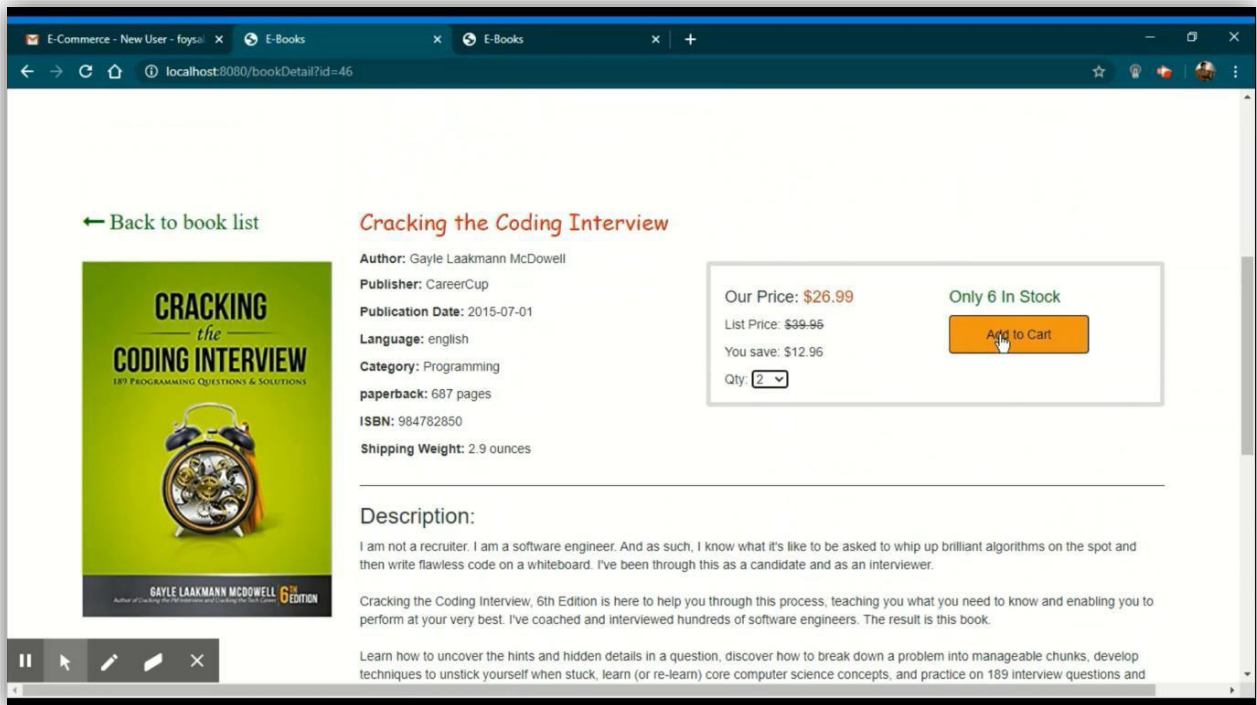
E-Commerce - New User - foysal ×

E-Books ×

E-Books ×

+

localhost:8080/bookDetail?id=46

← Back to book list

CRACKING the CODING INTERVIEW

189 PROGRAMMING QUESTIONS & SOLUTIONS

GAYLE LAAKMANN MCDOWELL 6TH EDITION

Author of Cracking the PM Interview and Cracking the Tech Career

Cracking the Coding Interview

**Author:** Gayle Laakmann McDowell

**Publisher:** CareerCup

**Publication Date:** 2015-07-01

**Language:** english

**Category:** Programming

**paperback:** 687 pages

**ISBN:** 984782850

**Shipping Weight:** 2.9 ounces

Our Price: $26.99

List Price: ~~$39.95~~

You save: $12.96

Qty: 2

Only 6 In Stock

Add to Cart

Description:

I am not a recruiter. I am a software engineer. And as such, I know what it's like to be asked to whip up brilliant algorithms on the spot and then write flawless code on a whiteboard. I've been through this as a candidate and as an interviewer.

Cracking the Coding Interview, 6th Edition is here to help you through this process, teaching you what you need to know and enabling you to perform at your very best. I've coached and interviewed hundreds of software engineers. The result is this book.

Learn how to uncover the hints and hidden details in a question, discover how to break down a problem into manageable chunks, develop techniques to unstick yourself when stuck, learn (or re-learn) core computer science concepts, and practice on 189 interview questions and